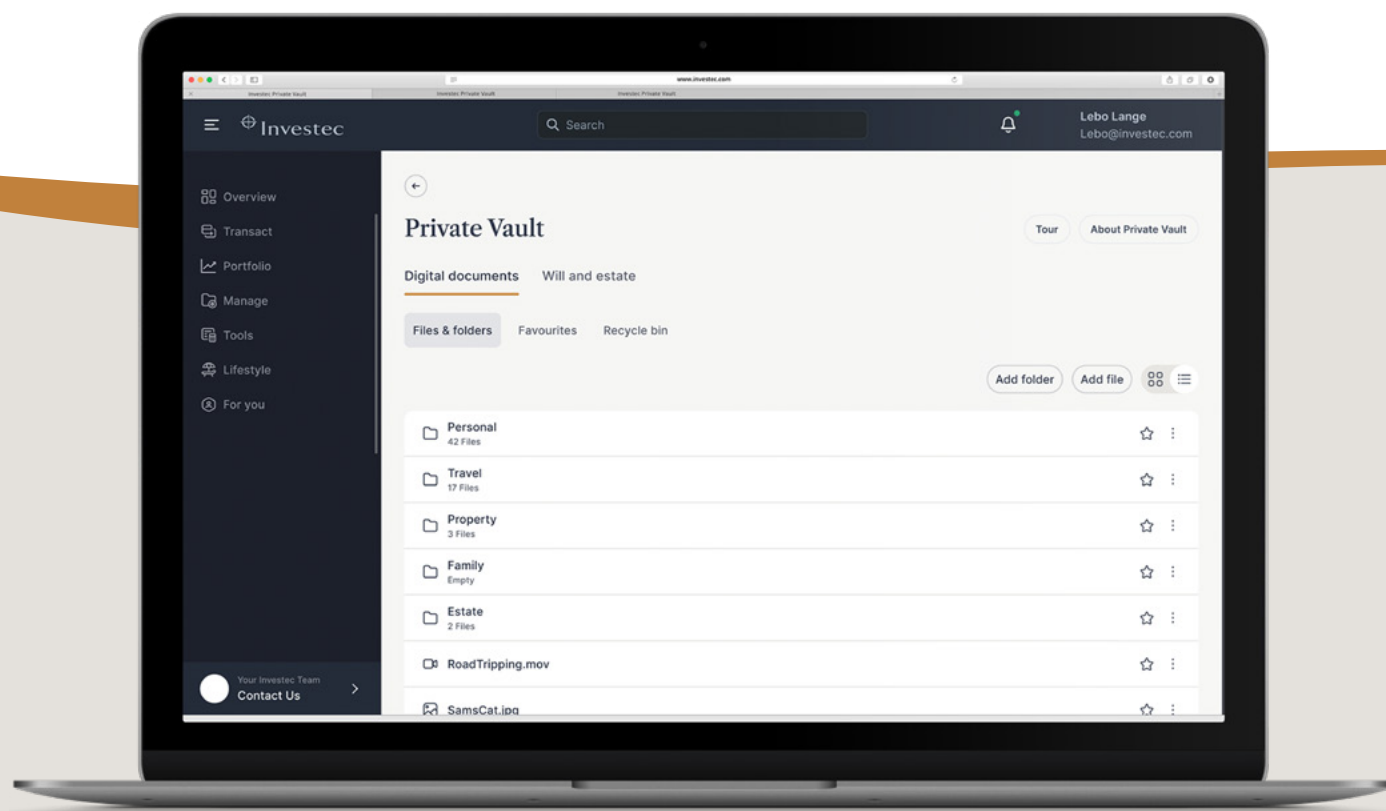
www.investec.com

Investec Private Vault
Investec Private Vault
Investec Private Vault

Investec

Search

Lebo Lange
Lebo@investec.com

Overview
Transact
Portfolio
Manage
Tools
Lifestyle
For you

Your Investec Team
Contact Us

Private Vault

Tour
About Private Vault

Digital documents
Will and estate

Files & folders
Favourites
Recycle bin

Add folder
Add file

Personal
42 Files

Travel
17 Files

Property
3 Files

Family
Empty

Estate
2 Files

RoadTripping.mov

SamsCat.jpg